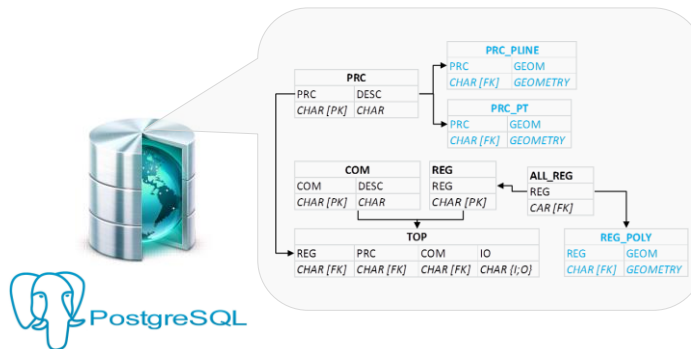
PRC_PLINE

| PRC | GEOM |
|---|---|
| CHAR [FK] | GEOMETRY |

PRC

| PRC | DESC |
|---|---|
| CHAR [PK] | CHAR |

PRC_PT

| PRC | GEOM |
|---|---|
| CHAR [FK] | GEOMETRY |

COM

| COM | DESC |
|---|---|
| CHAR [PK] | CHAR |

REG

| REG |
|---|
| CHAR [PK] |

ALL_REG

| REG |
|---|
| CAR [FK] |

TOP

| REG | PRC | COM | IO |
|---|---|---|---|
| CHAR [FK] | CHAR [FK] | CHAR [FK] | CHAR (I;O) |

REG_POLY

| REG | GEOM |
|---|---|
| CHAR [FK] | GEOMETRY |

PostgreSQL